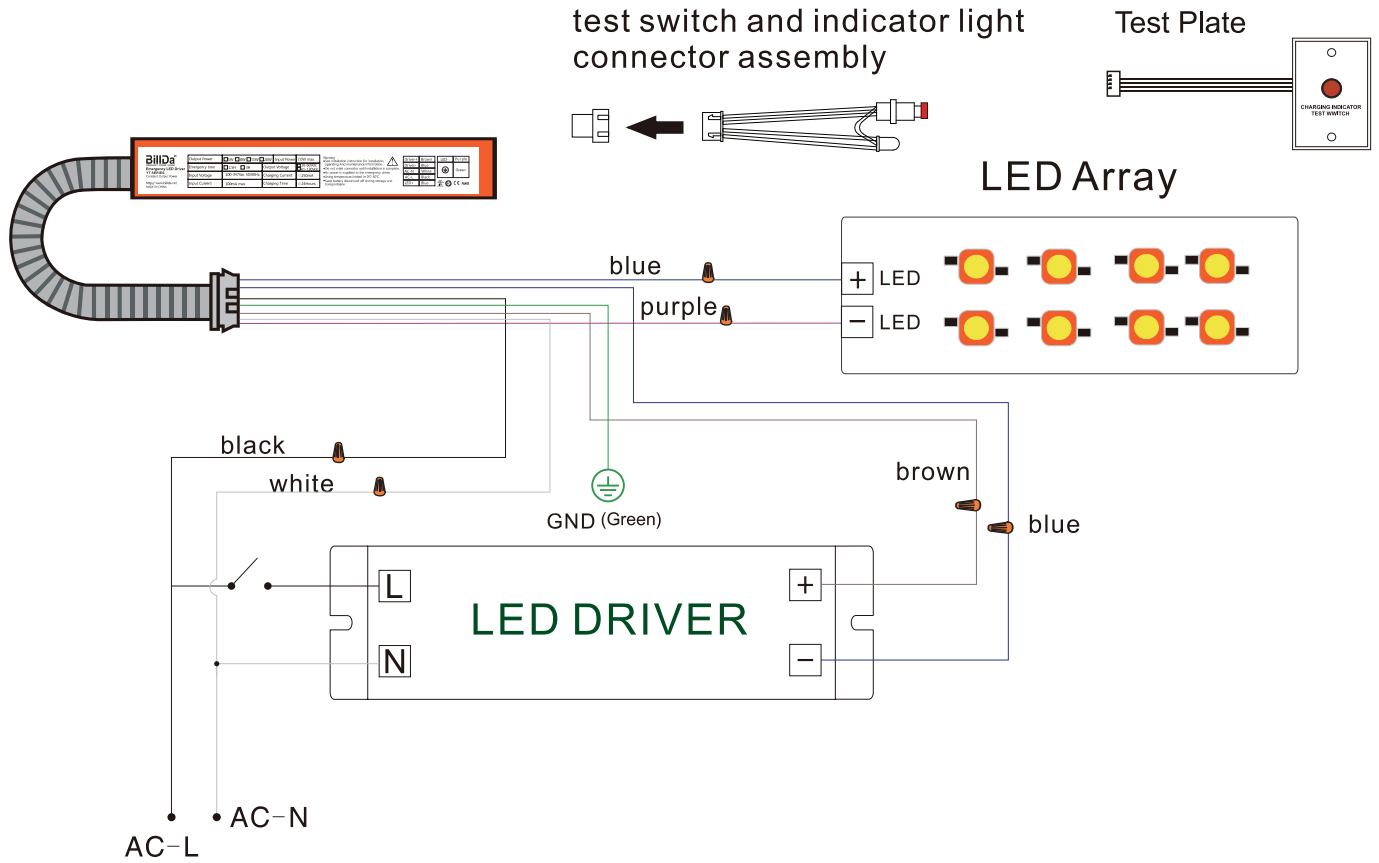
test switch and indicator light connector assembly

Test Plate

CHARGING INDICATOR
TEST SWITCH

BillDa

LED Array

blue

+ LED

purple

− LED

black

white

GND (Green)

brown

blue

L

N

LED DRIVER

+

−

AC−N

AC−L